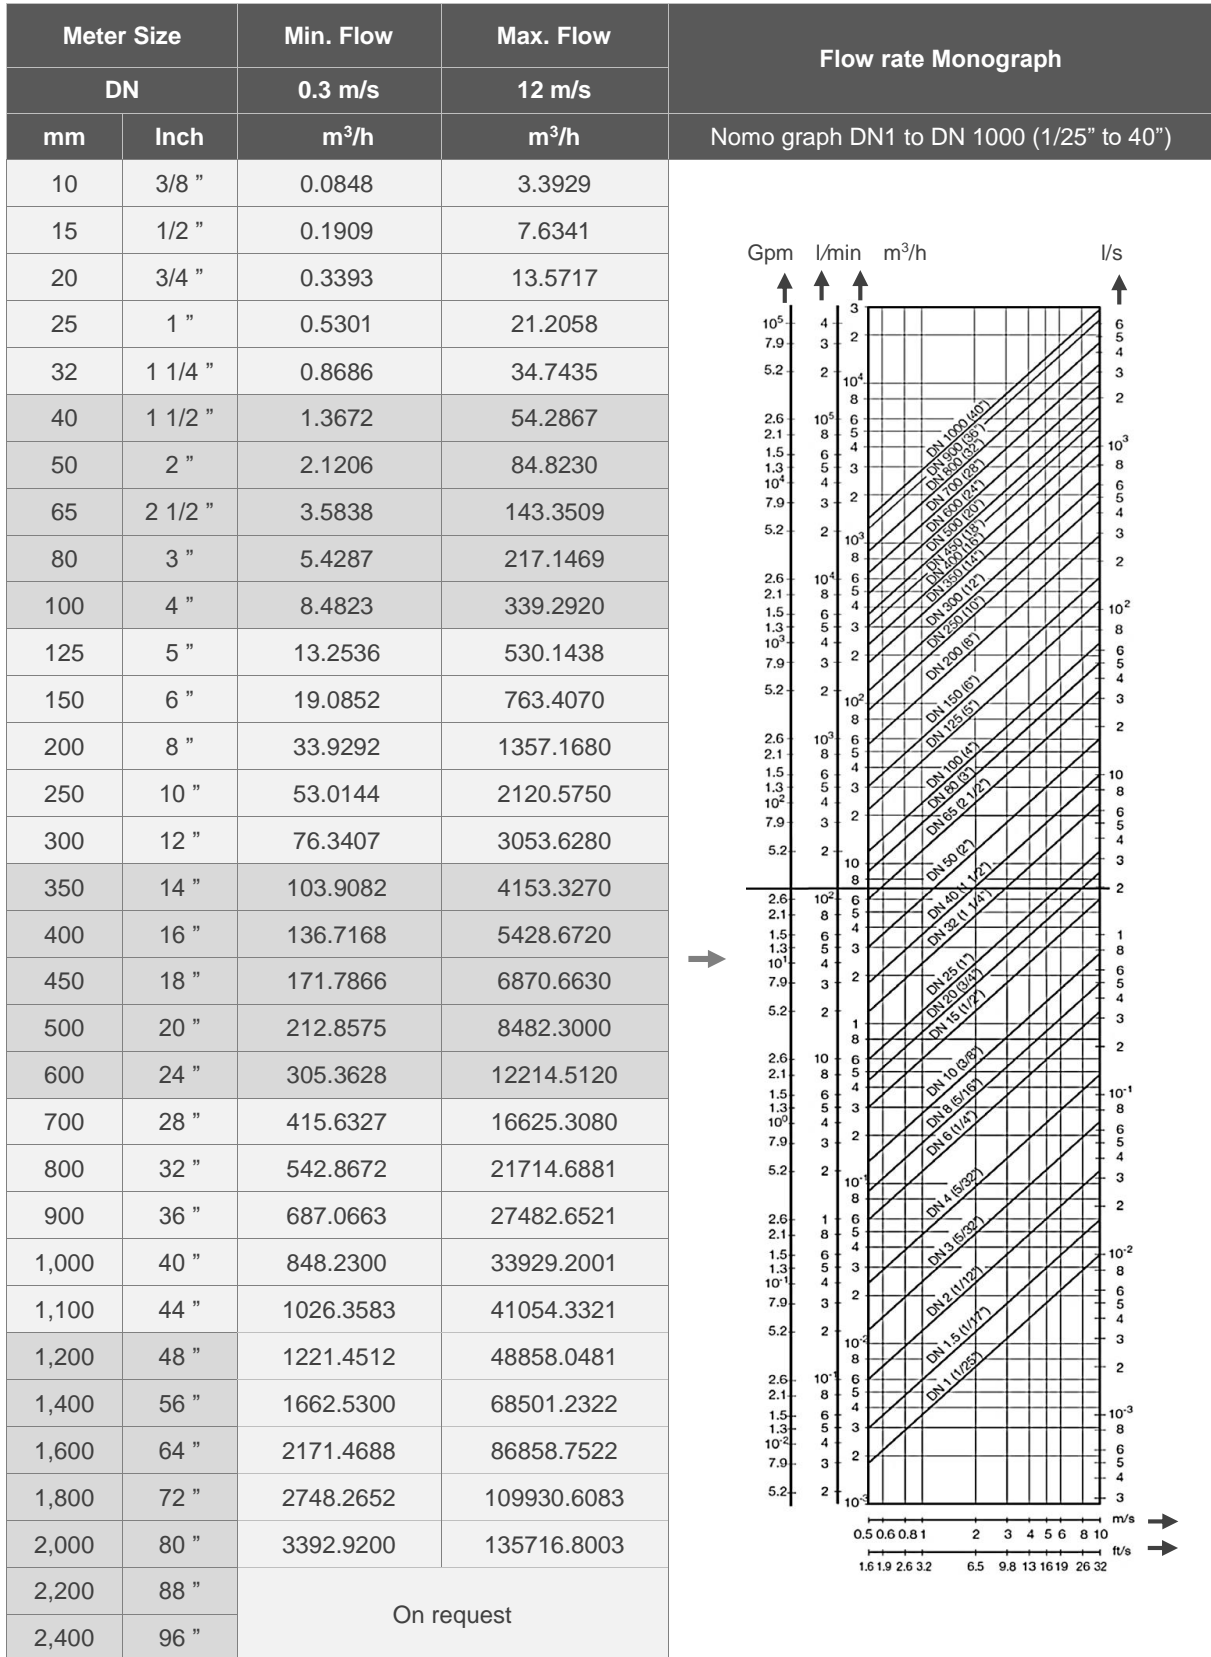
| Meter Size | | Min. Flow | Max. Flow |
|---|---|---|---|
| DN | | 0.3 m/s | 12 m/s |
| mm | Inch | m$^3$/h | m$^3$/h |
| 10 | 3/8 " | 0.0848 | 3.3929 |
| 15 | 1/2 " | 0.1909 | 7.6341 |
| 20 | 3/4 " | 0.3393 | 13.5717 |
| 25 | 1 " | 0.5301 | 21.2058 |
| 32 | 1 1/4 " | 0.8686 | 34.7435 |
| 40 | 1 1/2 " | 1.3672 | 54.2867 |
| 50 | 2 " | 2.1206 | 84.8230 |
| 65 | 2 1/2 " | 3.5838 | 143.3509 |
| 80 | 3 " | 5.4287 | 217.1469 |
| 100 | 4 " | 8.4823 | 339.2920 |
| 125 | 5 " | 13.2536 | 530.1438 |
| 150 | 6 " | 19.0852 | 763.4070 |
| 200 | 8 " | 33.9292 | 1357.1680 |
| 250 | 10 " | 53.0144 | 2120.5750 |
| 300 | 12 " | 76.3407 | 3053.6280 |
| 350 | 14 " | 103.9082 | 4153.3270 |
| 400 | 16 " | 136.7168 | 5428.6720 |
| 450 | 18 " | 171.7866 | 6870.6630 |
| 500 | 20 " | 212.8575 | 8482.3000 |
| 600 | 24 " | 305.3628 | 12214.5120 |
| 700 | 28 " | 415.6327 | 16625.3080 |
| 800 | 32 " | 542.8672 | 21714.6881 |
| 900 | 36 " | 687.0663 | 27482.6521 |
| 1,000 | 40 " | 848.2300 | 33929.2001 |
| 1,100 | 44 " | 1026.3583 | 41054.3321 |
| 1,200 | 48 " | 1221.4512 | 48858.0481 |
| 1,400 | 56 " | 1662.5300 | 68501.2322 |
| 1,600 | 64 " | 2171.4688 | 86858.7522 |
| 1,800 | 72 " | 2748.2652 | 109930.6083 |
| 2,000 | 80 " | 3392.9200 | 135716.8003 |
| 2,200 | 88 " | On request | |
| 2,400 | 96 " | | |

Flow rate Monograph

Nomo graph DN1 to DN 1000 (1/25" to 40")

Gpm l/min m$^3$/h l/s

DN 1000 (40") DN 900 (36") DN 800 (32") DN 700 (28") DN 600 (24") DN 500 (20") DN 450 (18") DN 400 (16") DN 350 (14") DN 300 (12") DN 250 (10") DN 200 (8") DN 150 (6") DN 125 (5") DN 100 (4") DN 80 (3") DN 65 (2 1/2") DN 50 (2") DN 40 (1 1/2") DN 32 (1 1/4") DN 25 (1") DN 20 (3/4") DN 15 (1/2") DN 10 (3/8") DN 8 (5/16") DN 6 (1/4") DN 4 (5/32") DN 3 (5/32") DN 2 (1/12") DN 1.5 (1/17") DN 1 (1/25")

m/s 0.5 0.6 0.8 1 2 3 4 5 6 8 10

ft/s 1.6 1.9 2.6 3.2 6.5 9.8 13 16 19 26 32